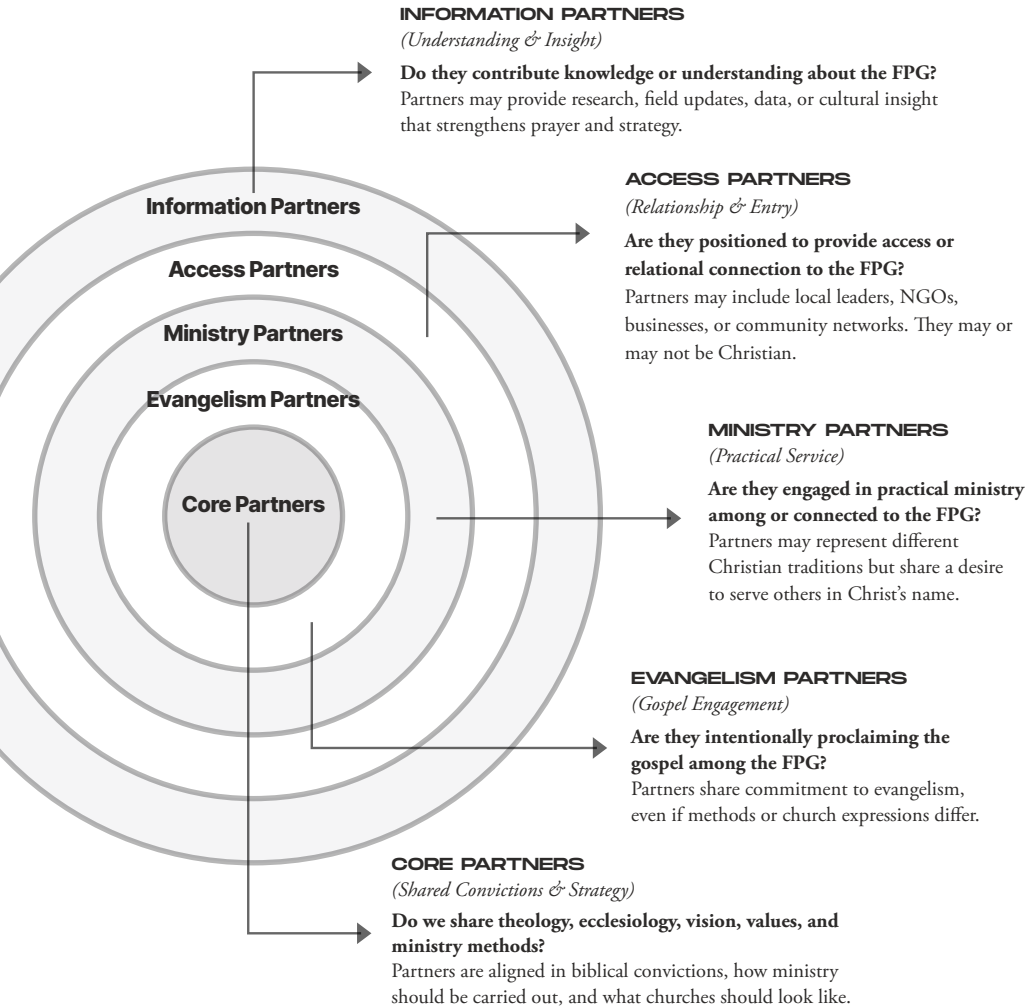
INFORMATION PARTNERS
(Understanding & Insight)

**Do they contribute knowledge or understanding about the FPG?**
Partners may provide research, field updates, data, or cultural insight that strengthens prayer and strategy.

ACCESS PARTNERS
(Relationship & Entry)

**Are they positioned to provide access or relational connection to the FPG?**
Partners may include local leaders, NGOs, businesses, or community networks. They may or may not be Christian.

Information Partners

Access Partners

Ministry Partners

Evangelism Partners

Core Partners

MINISTRY PARTNERS
(Practical Service)

**Are they engaged in practical ministry among or connected to the FPG?**
Partners may represent different Christian traditions but share a desire to serve others in Christ's name.

EVANGELISM PARTNERS
(Gospel Engagement)

**Are they intentionally proclaiming the gospel among the FPG?**
Partners share commitment to evangelism, even if methods or church expressions differ.

CORE PARTNERS
(Shared Convictions & Strategy)

**Do we share theology, ecclesiology, vision, values, and ministry methods?**
Partners are aligned in biblical convictions, how ministry should be carried out, and what churches should look like.